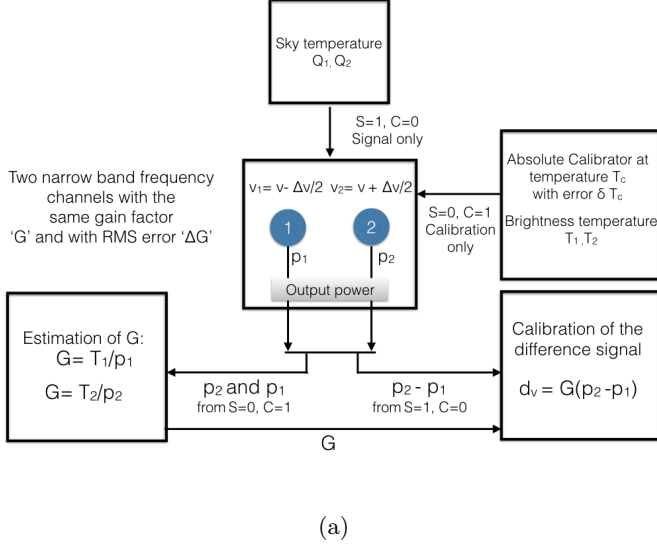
Sky temperature
$Q_1, Q_2$

S=1, C=0
Signal only

Two narrow band frequency channels with the same gain factor 'G' and with RMS error 'ΔG'

$v_1 = v - \Delta v/2$ $v_2 = v + \Delta v/2$

1

2

$p_1$

$p_2$

Output power

Absolute Calibrator at temperature $T_c$ with error $\delta T_c$

Brightness temperature $T_1, T_2$

S=0, C=1
Calibration only

Estimation of G:
$G = T_1/p_1$
$G = T_2/p_2$

$p_2$ and $p_1$
from S=0, C=1

$p_2 - p_1$
from S=1, C=0

Calibration of the difference signal

$d_v = G(p_2 - p_1)$

G

(a)